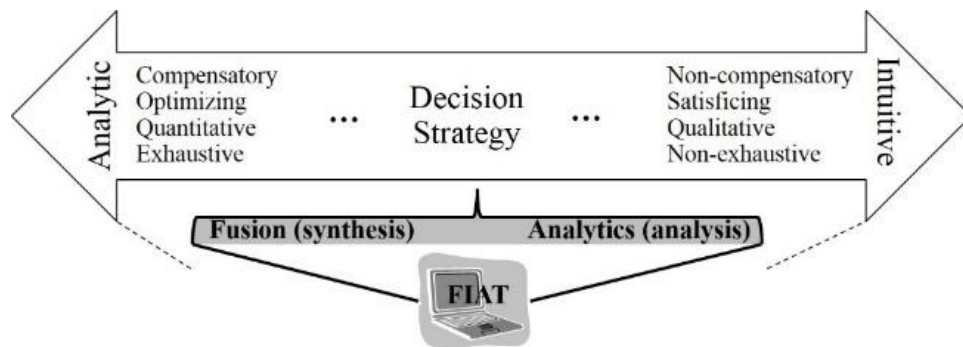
Analytic

Compensatory
Optimizing
Quantitative
Exhaustive

...

Decision
Strategy

...

Non-compensatory
Satisficing
Qualitative
Non-exhaustive

Intuitive

Fusion (synthesis)

Analytics (analysis)

FIAT